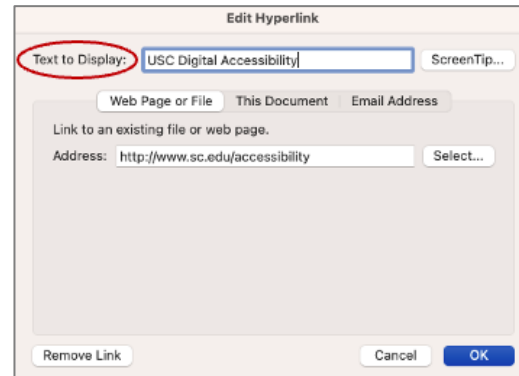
Edit Hyperlink

Text to Display: USC Digital Accessibility

ScreenTip...

Web Page or File | This Document | Email Address

Link to an existing file or web page.

Address: http://www.sc.edu/accessibility

Select...

Remove Link

Cancel

OK